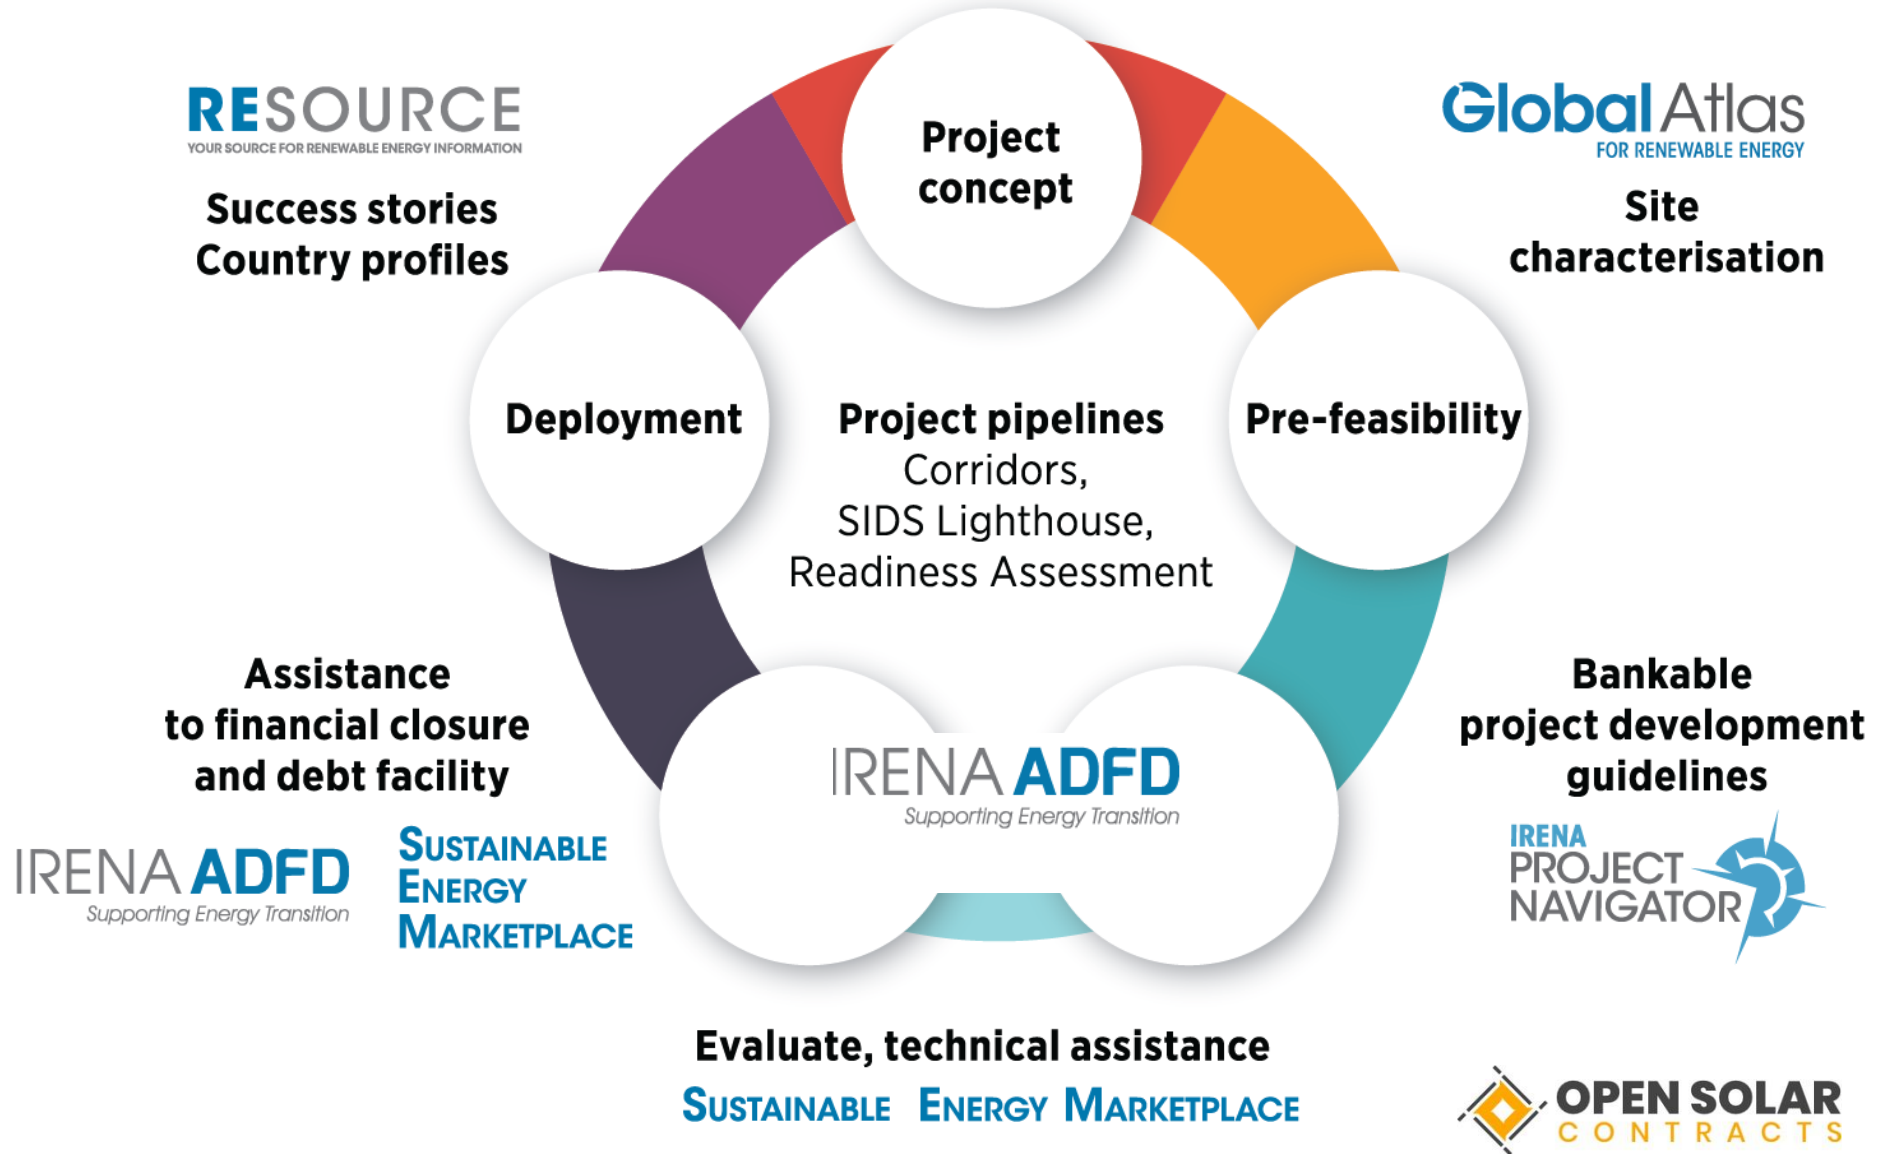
RESOURCE
YOUR SOURCE FOR RENEWABLE ENERGY INFORMATION

Success stories
Country profiles

Project concept

Global Atlas
FOR RENEWABLE ENERGY

Site characterisation

Deployment

Project pipelines
Corridors,
SIDS Lighthouse,
Readiness Assessment

Pre-feasibility

Assistance to financial closure and debt facility

IRENA ADFD
Supporting Energy Transition

SUSTAINABLE ENERGY MARKETPLACE

IRENA ADFD
Supporting Energy Transition

Bankable project development guidelines

IRENA PROJECT NAVIGATOR

Evaluate, technical assistance

SUSTAINABLE ENERGY MARKETPLACE

OPEN SOLAR CONTRACTS